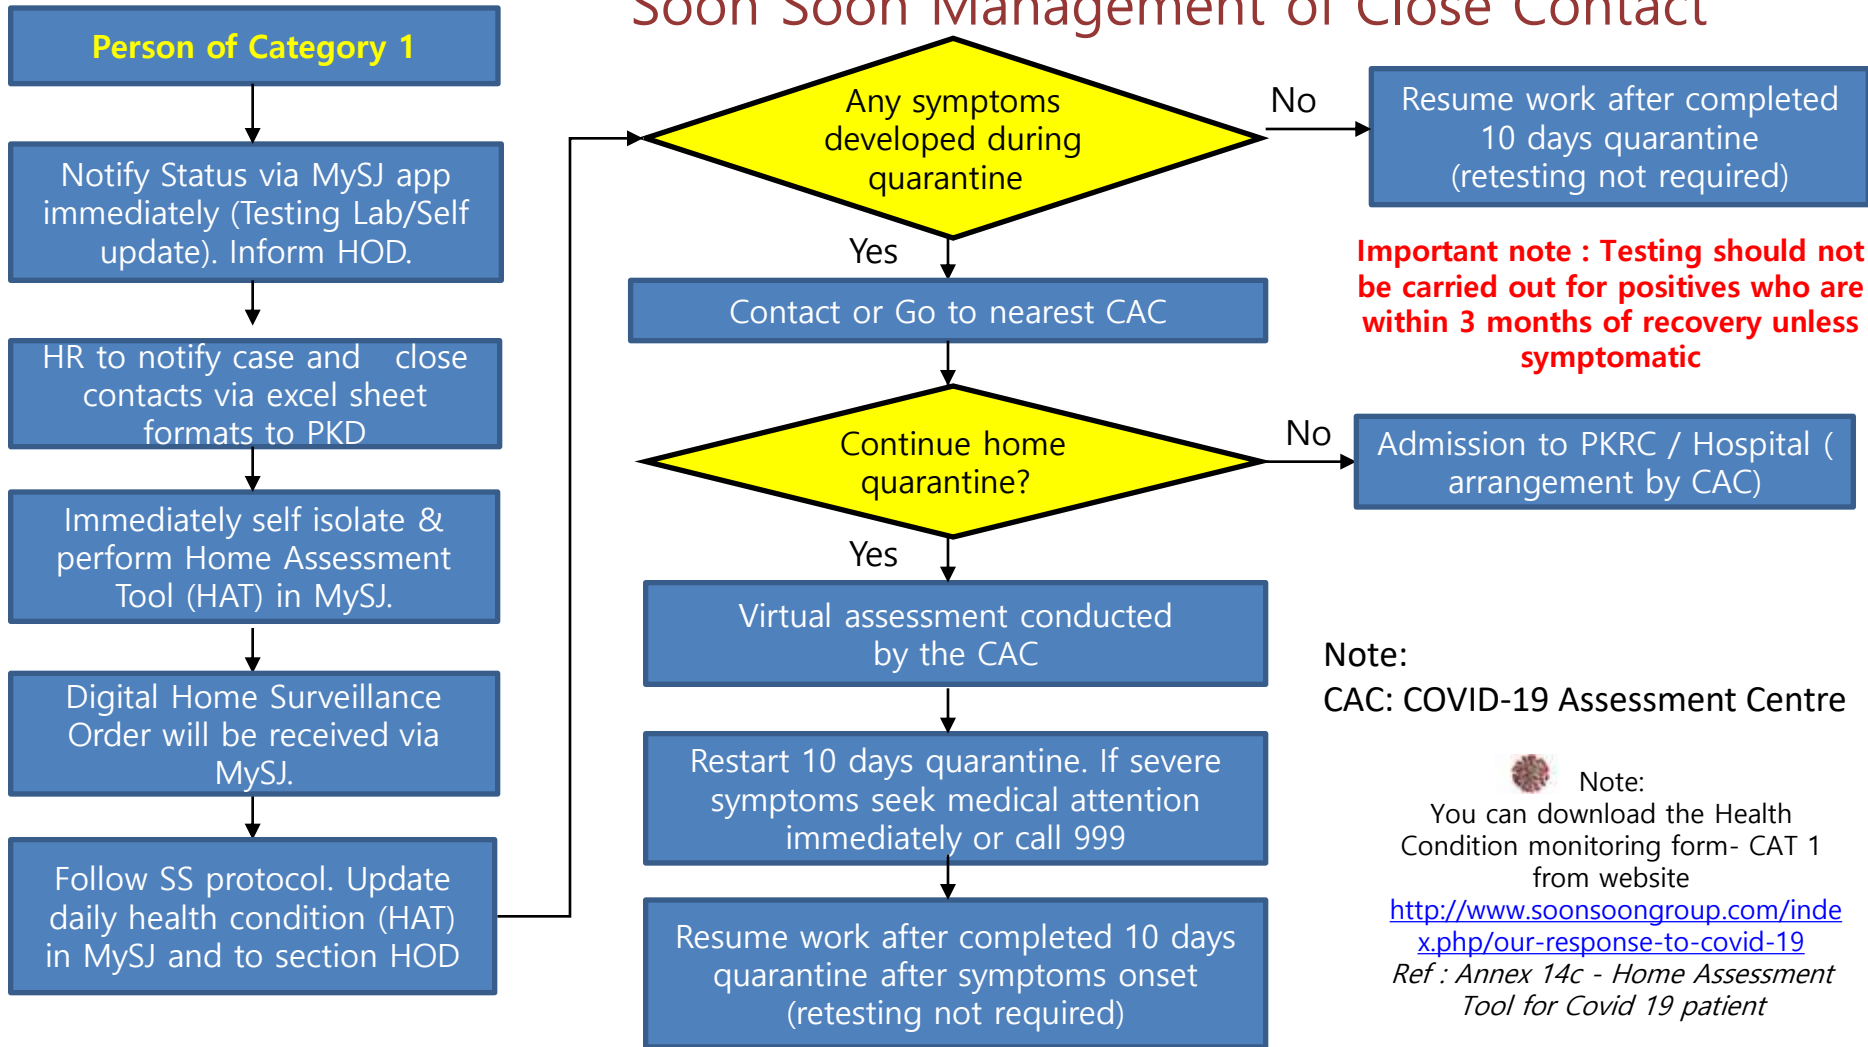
Soon Soon Management of Close Contact

Person of Category 1

Notify Status via MySJ app immediately (Testing Lab/Self update). Inform HOD.

HR to notify case and close contacts via excel sheet formats to PKD

Immediately self isolate & perform Home Assessment Tool (HAT) in MySJ.

Digital Home Surveillance Order will be received via MySJ.

Follow SS protocol. Update daily health condition (HAT) in MySJ and to section HOD

Any symptoms developed during quarantine

No

Resume work after completed 10 days quarantine (retesting not required)

Yes

Contact or Go to nearest CAC

Important note : Testing should not be carried out for positives who are within 3 months of recovery unless symptomatic

Continue home quarantine?

No

Admission to PKRC / Hospital ( arrangement by CAC)

Yes

Virtual assessment conducted by the CAC

Restart 10 days quarantine. If severe symptoms seek medical attention immediately or call 999

Resume work after completed 10 days quarantine after symptoms onset (retesting not required)

Note:
CAC: COVID-19 Assessment Centre

Note:
You can download the Health Condition monitoring form- CAT 1 from website
http://www.soonsoongroup.com/index.php/our-response-to-covid-19
Ref : Annex 14c - Home Assessment Tool for Covid 19 patient